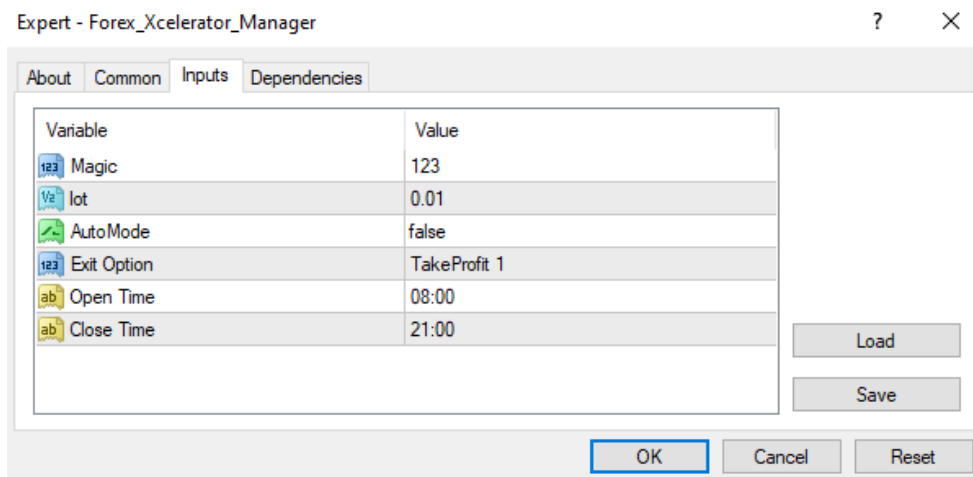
Expert - Forex_Xcelerator_Manager

?

×

About Common Inputs Dependencies

| Variable | Value |
|---|---|
| 123 Magic | 123 |
| ½ lot | 0.01 |
| AutoMode | false |
| 123 Exit Option | TakeProfit 1 |
| ab Open Time | 08:00 |
| ab Close Time | 21:00 |

Load

Save

OK Cancel Reset